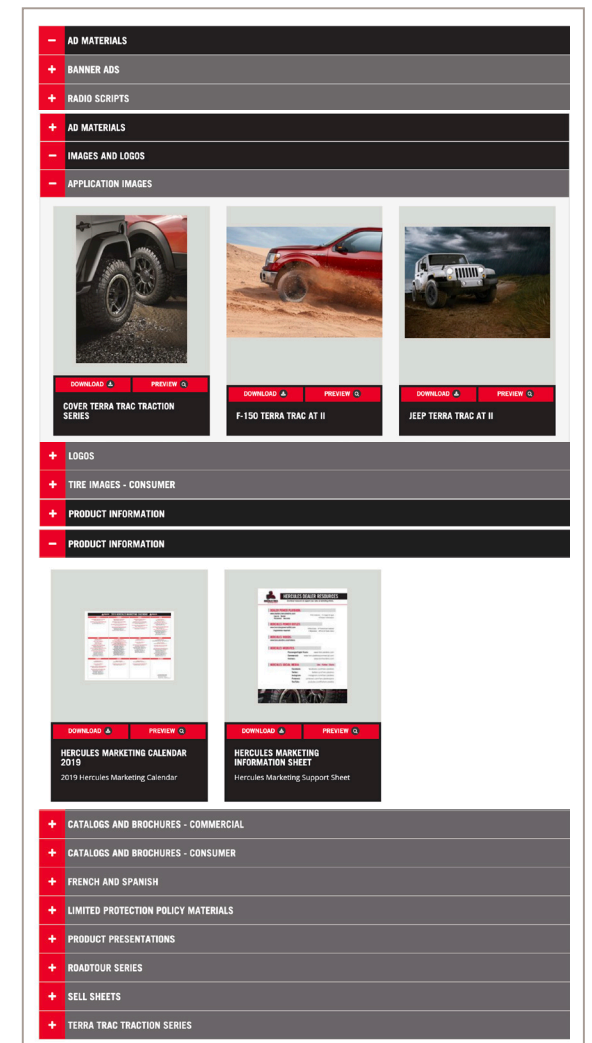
− AD MATERIALS
+ BANNER ADS
+ RADIO SCRIPTS
+ AD MATERIALS
− IMAGES AND LOGOS
− APPLICATION IMAGES

DOWNLOAD PREVIEW
COVER TERRA TRAC TRACTION SERIES

DOWNLOAD PREVIEW
F-150 TERRA TRAC AT II

DOWNLOAD PREVIEW
JEEP TERRA TRAC AT II

+ LOGOS
+ TIRE IMAGES - CONSUMER
+ PRODUCT INFORMATION
− PRODUCT INFORMATION

HERCULES DEALER RESOURCES

DOWNLOAD PREVIEW
HERCULES MARKETING CALENDAR 2019
2019 Hercules Marketing Calendar

DOWNLOAD PREVIEW
HERCULES MARKETING INFORMATION SHEET
Hercules Marketing Support Sheet

+ CATALOGS AND BROCHURES - COMMERCIAL
+ CATALOGS AND BROCHURES - CONSUMER
+ FRENCH AND SPANISH
+ LIMITED PROTECTION POLICY MATERIALS
+ PRODUCT PRESENTATIONS
+ ROADTOUR SERIES
+ SELL SHEETS
+ TERRA TRAC TRACTION SERIES